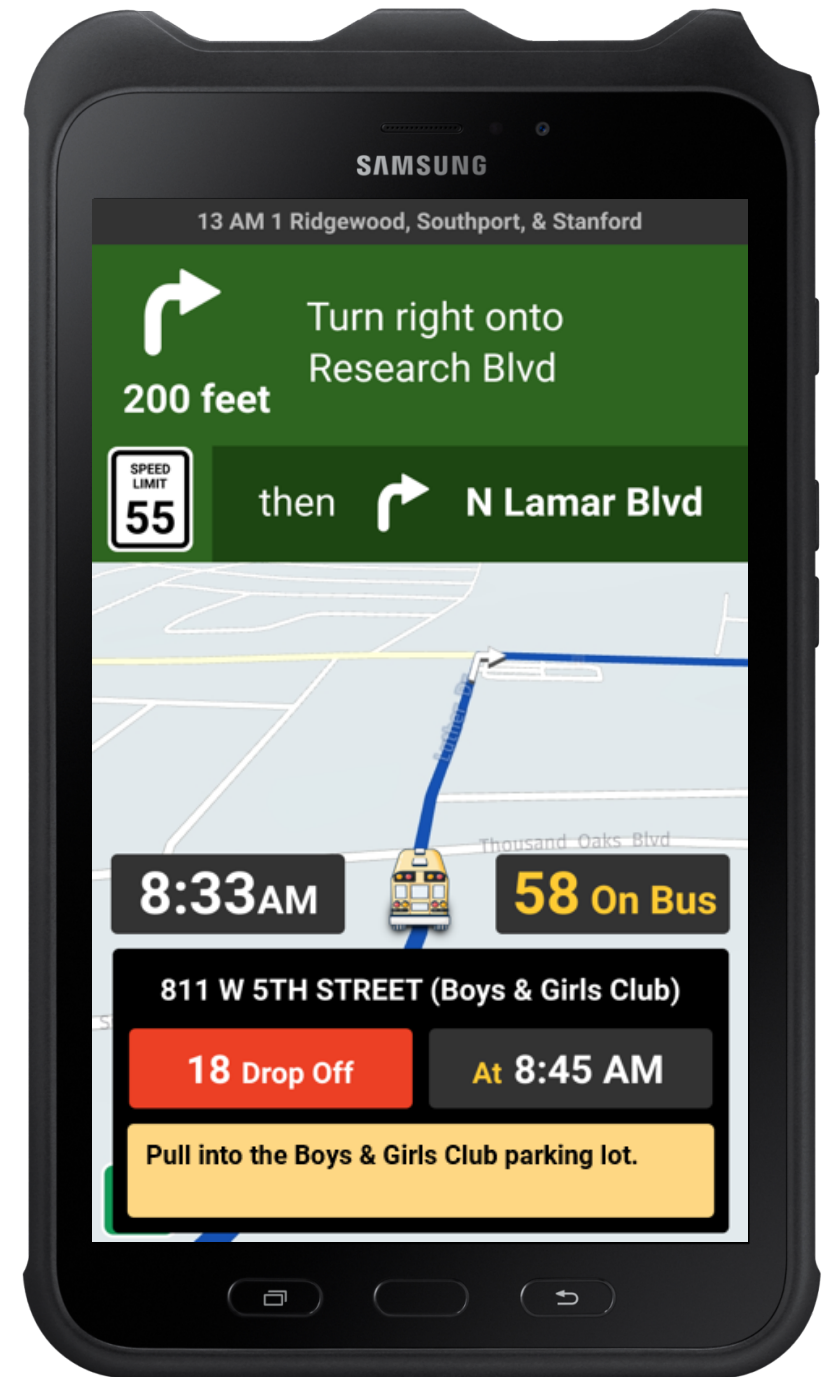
SAMSUNG

13 AM 1 Ridgewood, Southport, & Stanford

200 feet

Turn right onto Research Blvd

SPEED LIMIT 55

then N Lamar Blvd

Luther Dr

Thousand Oaks Blvd

8:33AM

58 On Bus

811 W 5TH STREET (Boys & Girls Club)

18 Drop Off

At 8:45 AM

Pull into the Boys & Girls Club parking lot.